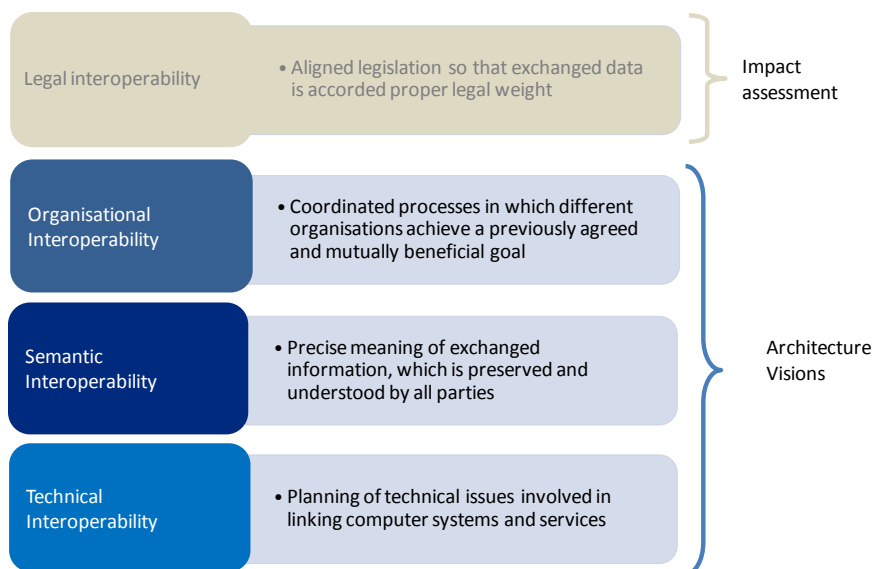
Legal interoperability

• Aligned legislation so that exchanged data is accorded proper legal weight

Impact assessment

Organisational Interoperability

• Coordinated processes in which different organisations achieve a previously agreed and mutually beneficial goal

Semantic Interoperability

• Precise meaning of exchanged information, which is preserved and understood by all parties

Technical Interoperability

• Planning of technical issues involved in linking computer systems and services

Architecture Visions